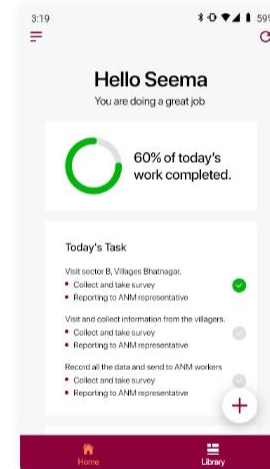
3:19

59%

Hello Seema

You are doing a great job

60% of today's work completed.

Today's Task

Visit sector B, Villages Bhatnagar.

• Collect and take survey
• Reporting to ANM representative

Visit and collect information from the villagers.

• Collect and take survey
• Reporting to ANM representative

Record all the data and send to ANM workers

• Collect and take survey
• Reporting to ANM representative

+

Home

Library